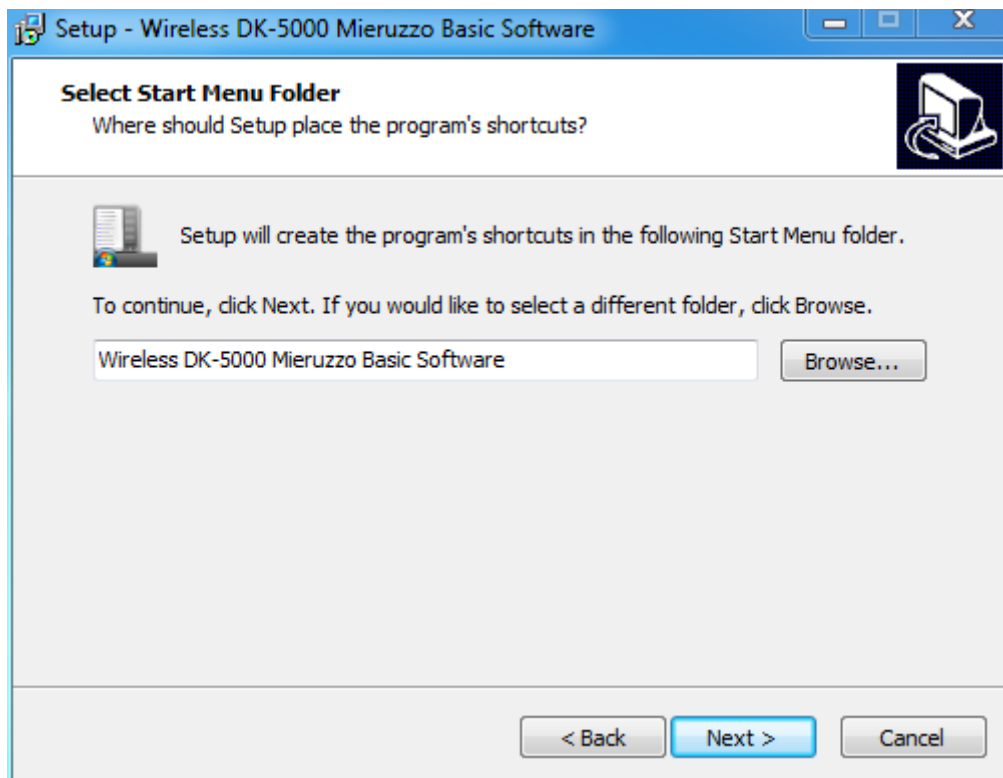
Setup - Wireless DK-5000 Mieruzzo Basic Software

Select Start Menu Folder
Where should Setup place the program's shortcuts?

Setup will create the program's shortcuts in the following Start Menu folder.

To continue, click Next. If you would like to select a different folder, click Browse.

Wireless DK-5000 Mieruzzo Basic Software

Browse...

< Back

Next >

Cancel